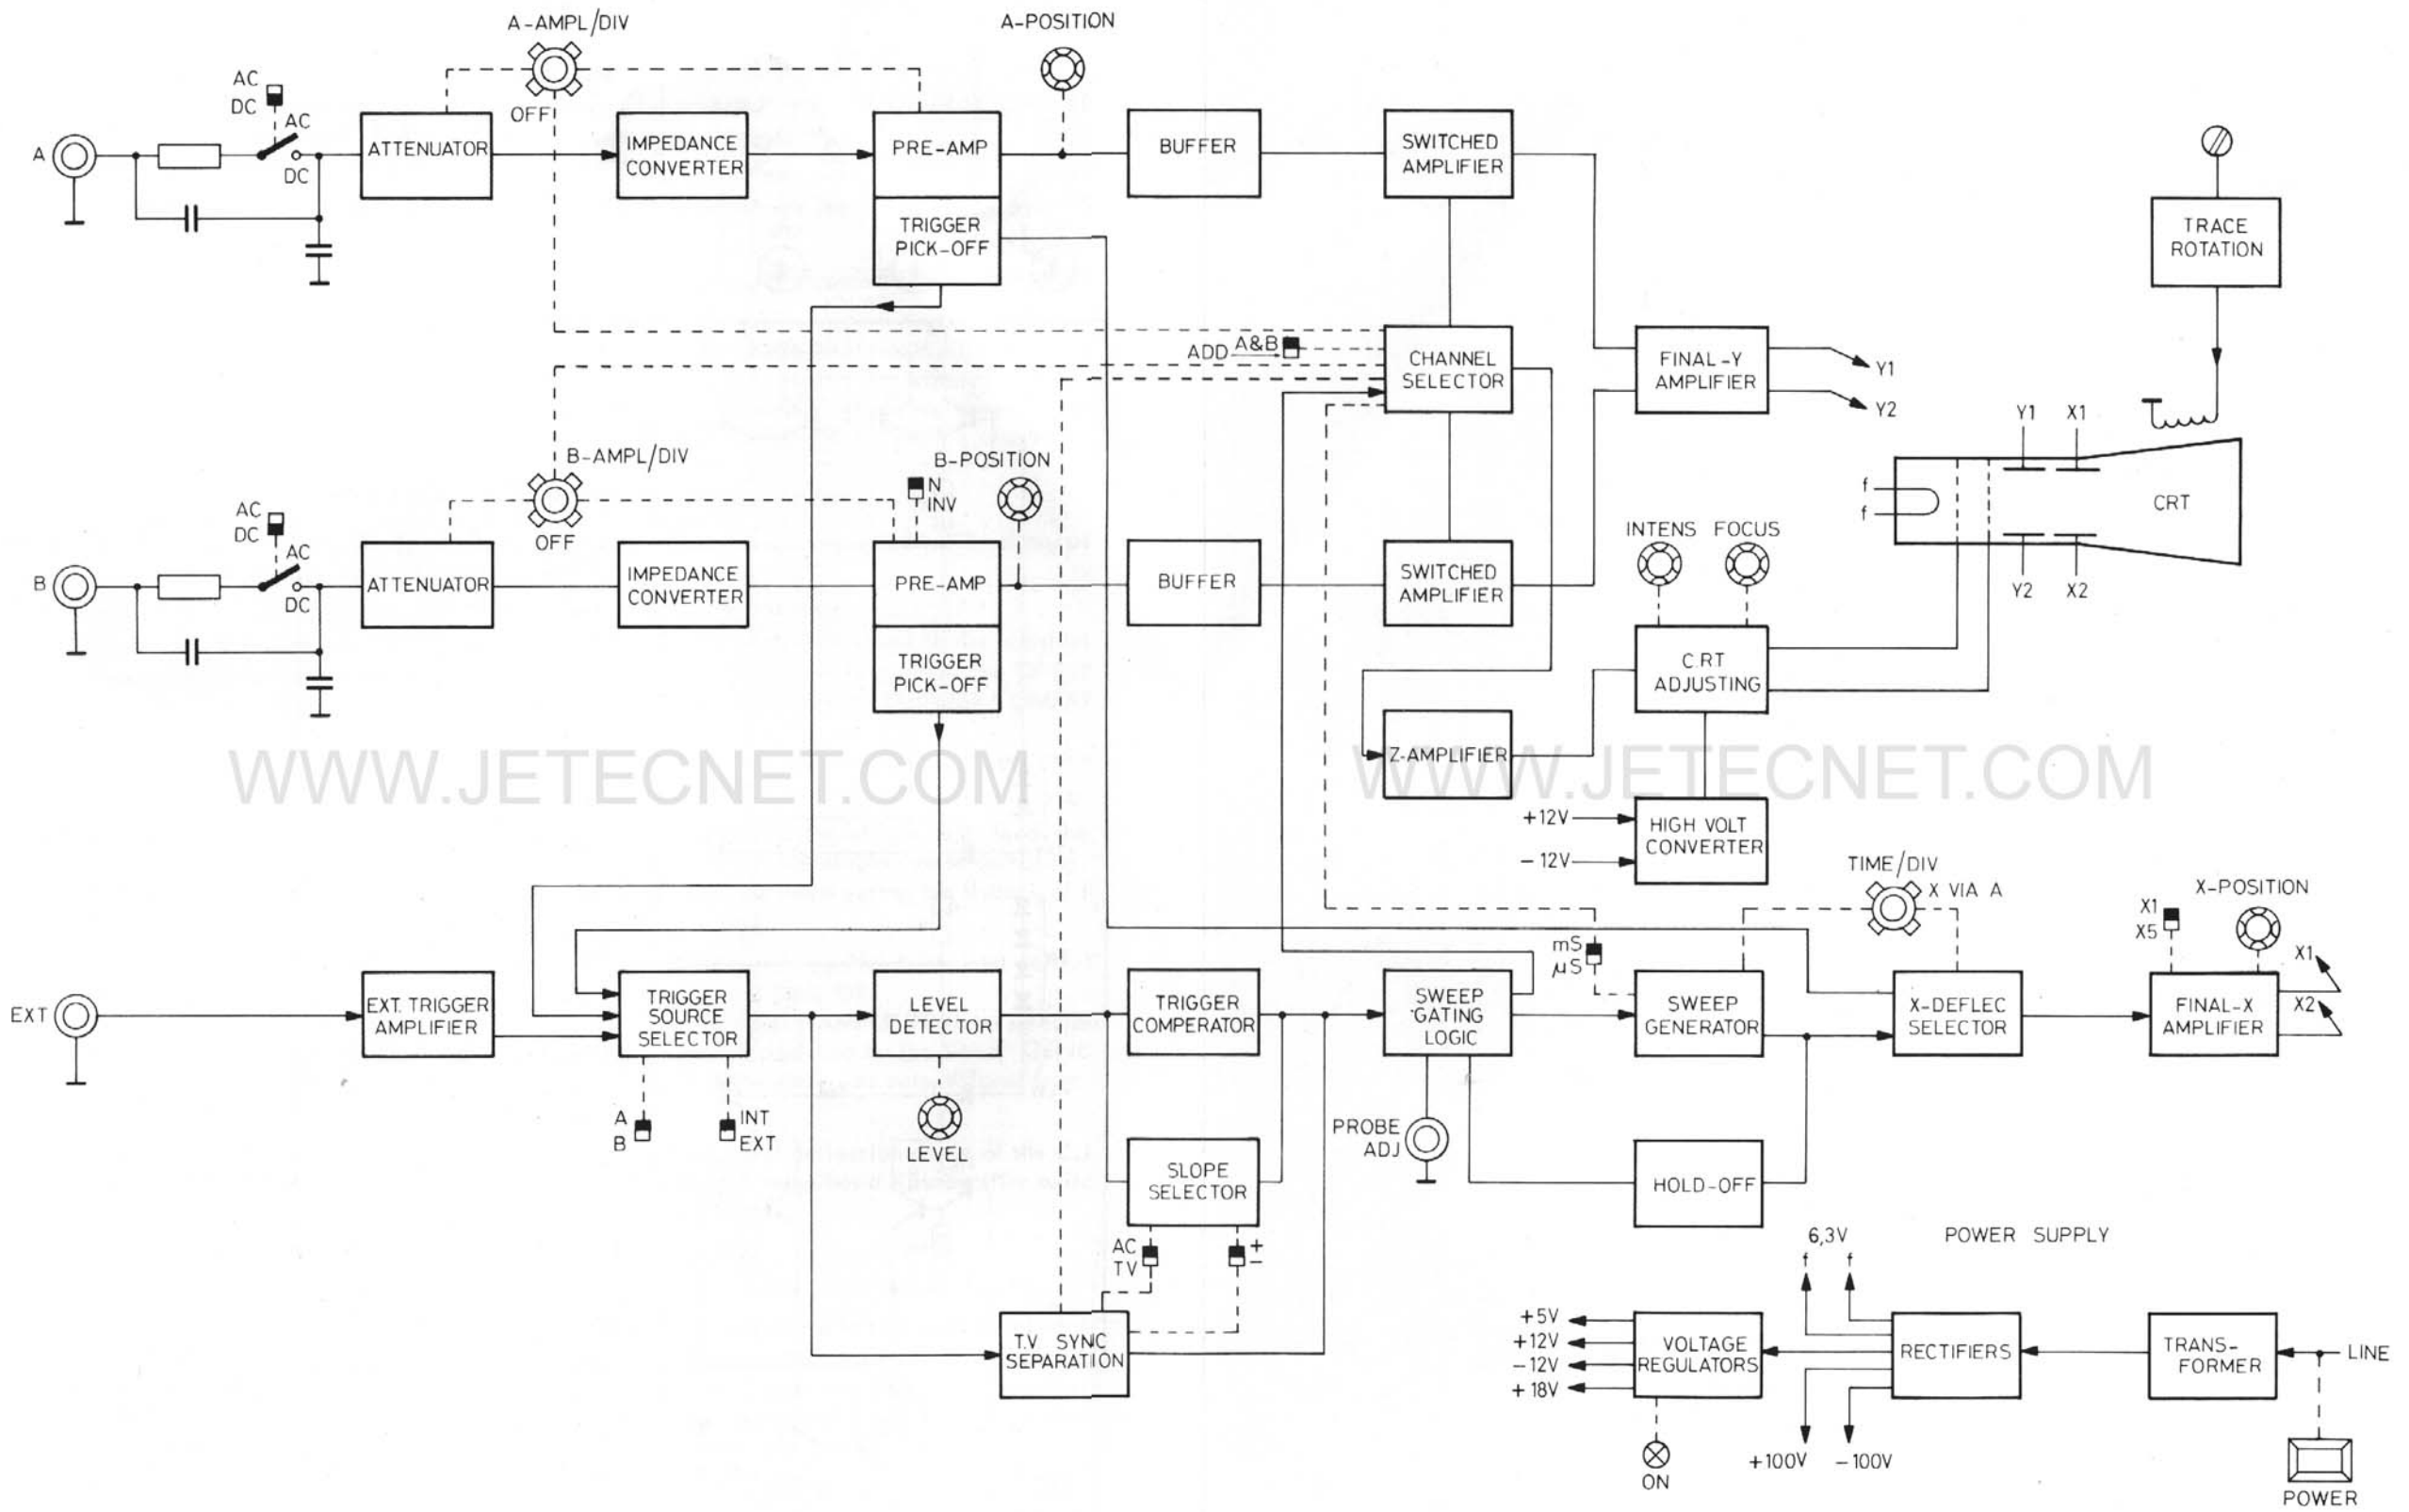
A-AMPL/DIV
A-POSITION
AC
DC
AC
DC
OFF
A
ATTENUATOR
IMPEDANCE CONVERTER
PRE-AMP
TRIGGER PICK-OFF
BUFFER
SWITCHED AMPLIFIER
TRACE ROTATION
ADD
A&B
CHANNEL SELECTOR
FINAL-Y AMPLIFIER
Y1
Y2
B-AMPL/DIV
B-POSITION
N
INV
Y1
X1
AC
DC
AC
DC
OFF
f
f
CRT
B
ATTENUATOR
IMPEDANCE CONVERTER
PRE-AMP
BUFFER
SWITCHED AMPLIFIER
INTENS
FOCUS
Y2
X2
TRIGGER PICK-OFF
C.RT ADJUSTING
WWW.JETECNET.COM
Z-AMPLIFIER
WWW.JETECNET.COM
+12V
-12V
HIGH VOLT CONVERTER
TIME/DIV
X VIA A
X-POSITION
X1
X5
mS
$\mu$S
X1
X2
EXT
EXT. TRIGGER AMPLIFIER
TRIGGER SOURCE SELECTOR
LEVEL DETECTOR
TRIGGER COMPERATOR
SWEEP GATING LOGIC
SWEEP GENERATOR
X-DEFLEC SELECTOR
FINAL-X AMPLIFIER
A
B
INT
EXT
LEVEL
PROBE ADJ
SLOPE SELECTOR
HOLD-OFF
AC
TV
+
−
6,3V
f
f
POWER SUPPLY
T.V SYNC SEPARATION
+5V
+12V
-12V
+18V
VOLTAGE REGULATORS
RECTIFIERS
TRANS-FORMER
LINE
ON
+100V
-100V
POWER